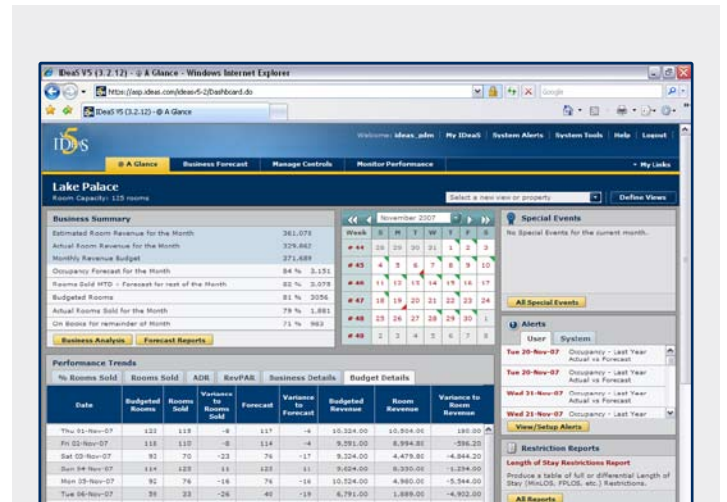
IDeaS V5 (3.2.12) - @ A Glance - Windows Internet Explorer

https://asp.ideas.com/ideasv5-2/dashboard.do

Google

IDeaS V5 (3.2.12) - @ A Glance

IDeaS

Welcome: ideas_pdm | My IDeaS | System Alerts | System Tools | Help | Logout

@ A Glance | Business Forecast | Manage Controls | Monitor Performance | My Links

Lake Palace
Room Capacity: 125 rooms

Select a new view or property

Define Views

Business Summary

| | | |
|---|---|---|
| Estimated Room Revenue for the Month | | 361,075 |
| Actual Room Revenue for the Month | | 329,882 |
| Monthly Revenue Budget | | 371,689 |
| Occupancy Forecast for the Month | 84 % | 3,151 |
| Rooms Sold MTD + Forecast for rest of the Month | 82 % | 3,078 |
| Budgeted Rooms | 81 % | 3056 |
| Actual Rooms Sold for the Month | 79 % | 1,881 |
| On Books for remainder of Month | 71 % | 983 |

Business Analysis | Forecast Reports

November 2007

| Week | S | M | T | W | T | F | S |
|---|---|---|---|---|---|---|---|
| # 44 | 28 | 29 | 30 | 31 | 1 | 2 | 3 |
| # 45 | 4 | 5 | 6 | 7 | 8 | 9 | 10 |
| # 46 | 11 | 12 | 13 | 14 | 15 | 16 | 17 |
| # 47 | 18 | 19 | 20 | 21 | 22 | 23 | 24 |
| # 48 | 25 | 26 | 27 | 28 | 29 | 30 | 1 |
| # 49 | 2 | 3 | 4 | 5 | 6 | 7 | 8 |

Special Events

No Special Events for the current month.

All Special Events

Alerts

User | System

Tue 20-Nov-07 Occupancy - Last Year Actual vs Forecast
Tue 20-Nov-07 Occupancy - Last Year Actual vs Forecast
Wed 21-Nov-07 Occupancy - Last Year Actual vs Forecast
Wed 21-Nov-07 Occupancy - Last Year Actual vs Forecast

View/Setup Alerts

Restriction Reports

Length of Stay Restrictions Report
Produce a table of full or differential Length of Stay (MinLOS, FPLOS, etc.) Restrictions.

All Reports

Performance Trends

% Rooms Sold | Rooms Sold | ADR | RevPAR | Business Details | Budget Details

| Date | Budgeted Rooms | Rooms Sold | Variance to Rooms Sold | Forecast | Variance to Forecast | Budgeted Revenue | Room Revenue | Variance to Room Revenue |
|---|---|---|---|---|---|---|---|---|
| Thu 01-Nov-07 | 123 | 115 | -8 | 117 | -6 | 10,324.00 | 10,504.00 | 180.00 |
| Fri 02-Nov-07 | 118 | 110 | -8 | 114 | -4 | 9,591.00 | 8,994.80 | -596.20 |
| Sat 03-Nov-07 | 93 | 70 | -23 | 76 | -17 | 9,324.00 | 4,479.80 | -4,844.20 |
| Sun 04-Nov-07 | 114 | 125 | 11 | 125 | 11 | 9,624.00 | 8,330.00 | -1,294.00 |
| Mon 05-Nov-07 | 92 | 76 | -16 | 76 | -16 | 10,524.00 | 4,980.00 | -5,544.00 |
| Tue 06-Nov-07 | 59 | 33 | -26 | 40 | -19 | 6,791.00 | 1,889.00 | -4,902.00 |